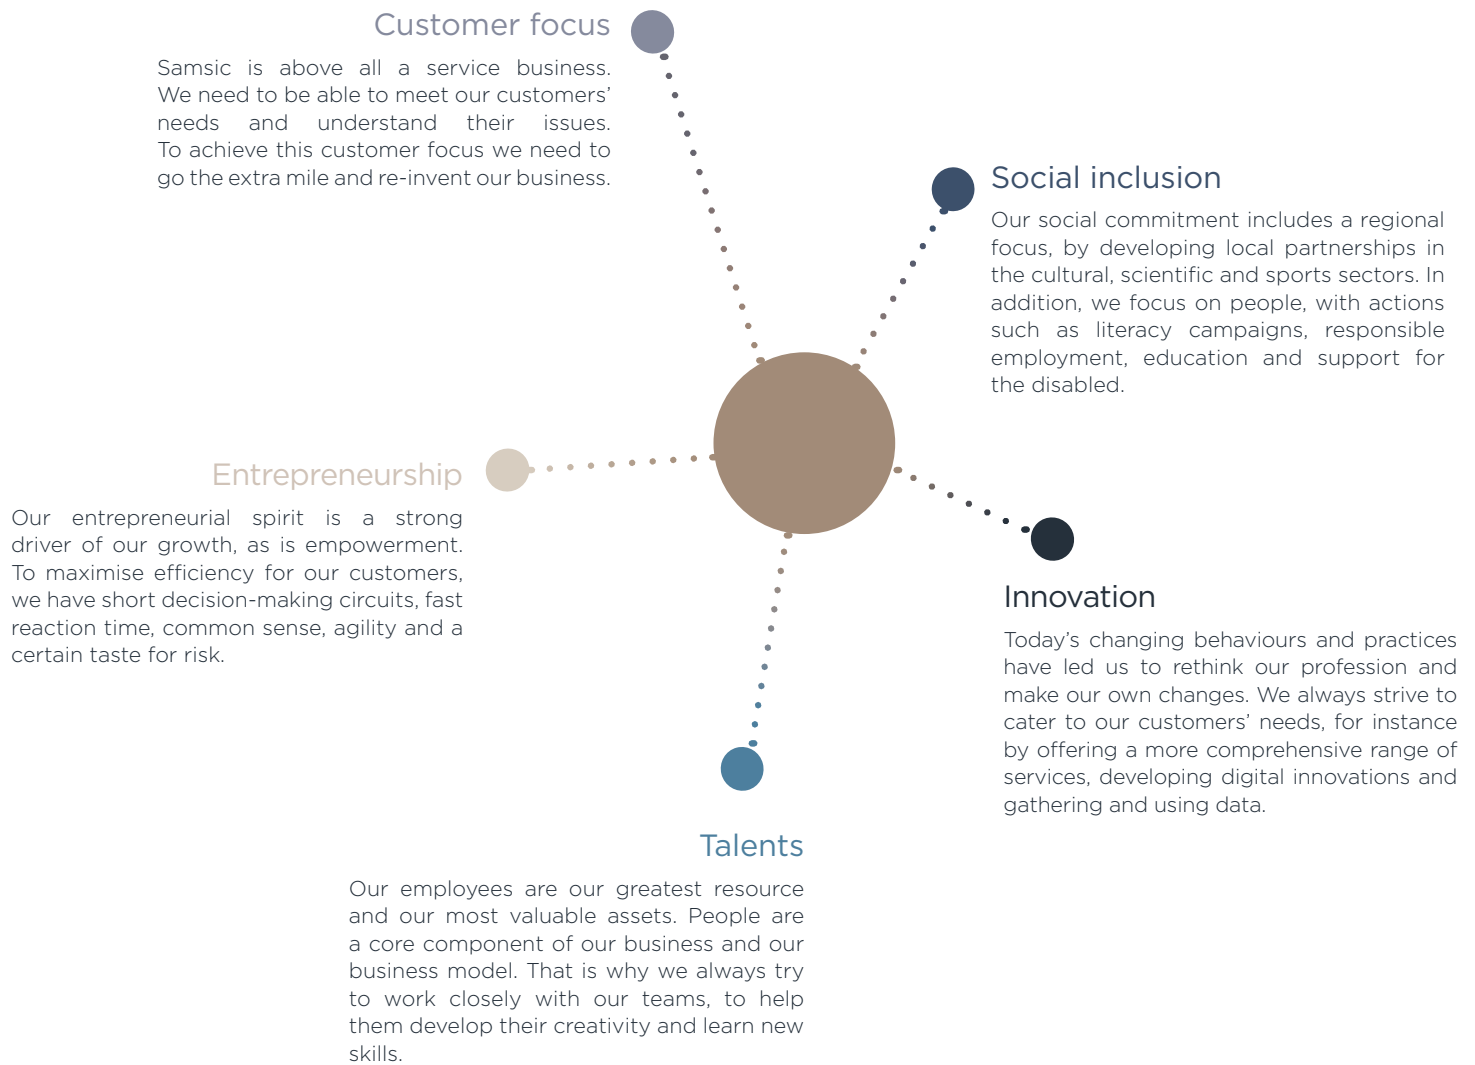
Customer focus

Samsic is above all a service business. We need to be able to meet our customers' needs and understand their issues. To achieve this customer focus we need to go the extra mile and re-invent our business.

Social inclusion

Our social commitment includes a regional focus, by developing local partnerships in the cultural, scientific and sports sectors. In addition, we focus on people, with actions such as literacy campaigns, responsible employment, education and support for the disabled.

Entrepreneurship

Our entrepreneurial spirit is a strong driver of our growth, as is empowerment. To maximise efficiency for our customers, we have short decision-making circuits, fast reaction time, common sense, agility and a certain taste for risk.

Innovation

Today's changing behaviours and practices have led us to rethink our profession and make our own changes. We always strive to cater to our customers' needs, for instance by offering a more comprehensive range of services, developing digital innovations and gathering and using data.

Talents

Our employees are our greatest resource and our most valuable assets. People are a core component of our business and our business model. That is why we always try to work closely with our teams, to help them develop their creativity and learn new skills.